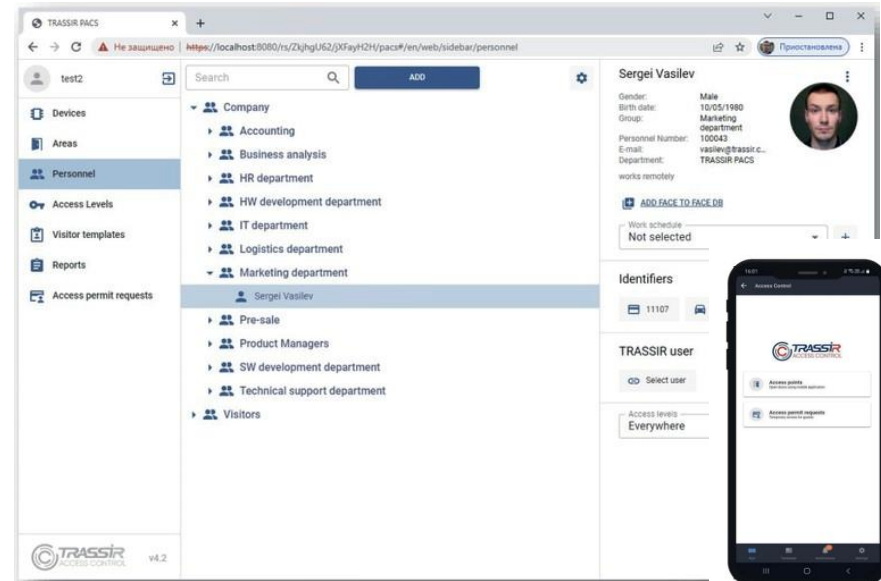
TRASSIR PACS ×

Не защищено | https://localhost:8080/rs/ZkjhgU62/jXFayH2H/pacs#/en/web/sidebar/personnel

Приостановлена

test2

Devices

Areas

Personnel

Access Levels

Visitor templates

Reports

Access permit requests

TRASSIR ACCESS CONTROL v4.2

Search

ADD

Company

Accounting

Business analysis

HR department

HW development department

IT department

Logistics department

Marketing department

Sergei Vasilev

Pre-sale

Product Managers

SW development department

Technical support department

Visitors

Sergei Vasilev

Gender: Male
Birth date: 10/05/1980
Group: Marketing department
Personnel Number: 100043
E-mail: vasilev@trassir.c...
Department: TRASSIR PACS

works remotely

ADD FACE TO FACE DB

Work schedule
Not selected

Identifiers

11107

TRASSIR user

Select user

Access levels
Everywhere

Access Control

TRASSIR ACCESS CONTROL

Access points

Access permit requests